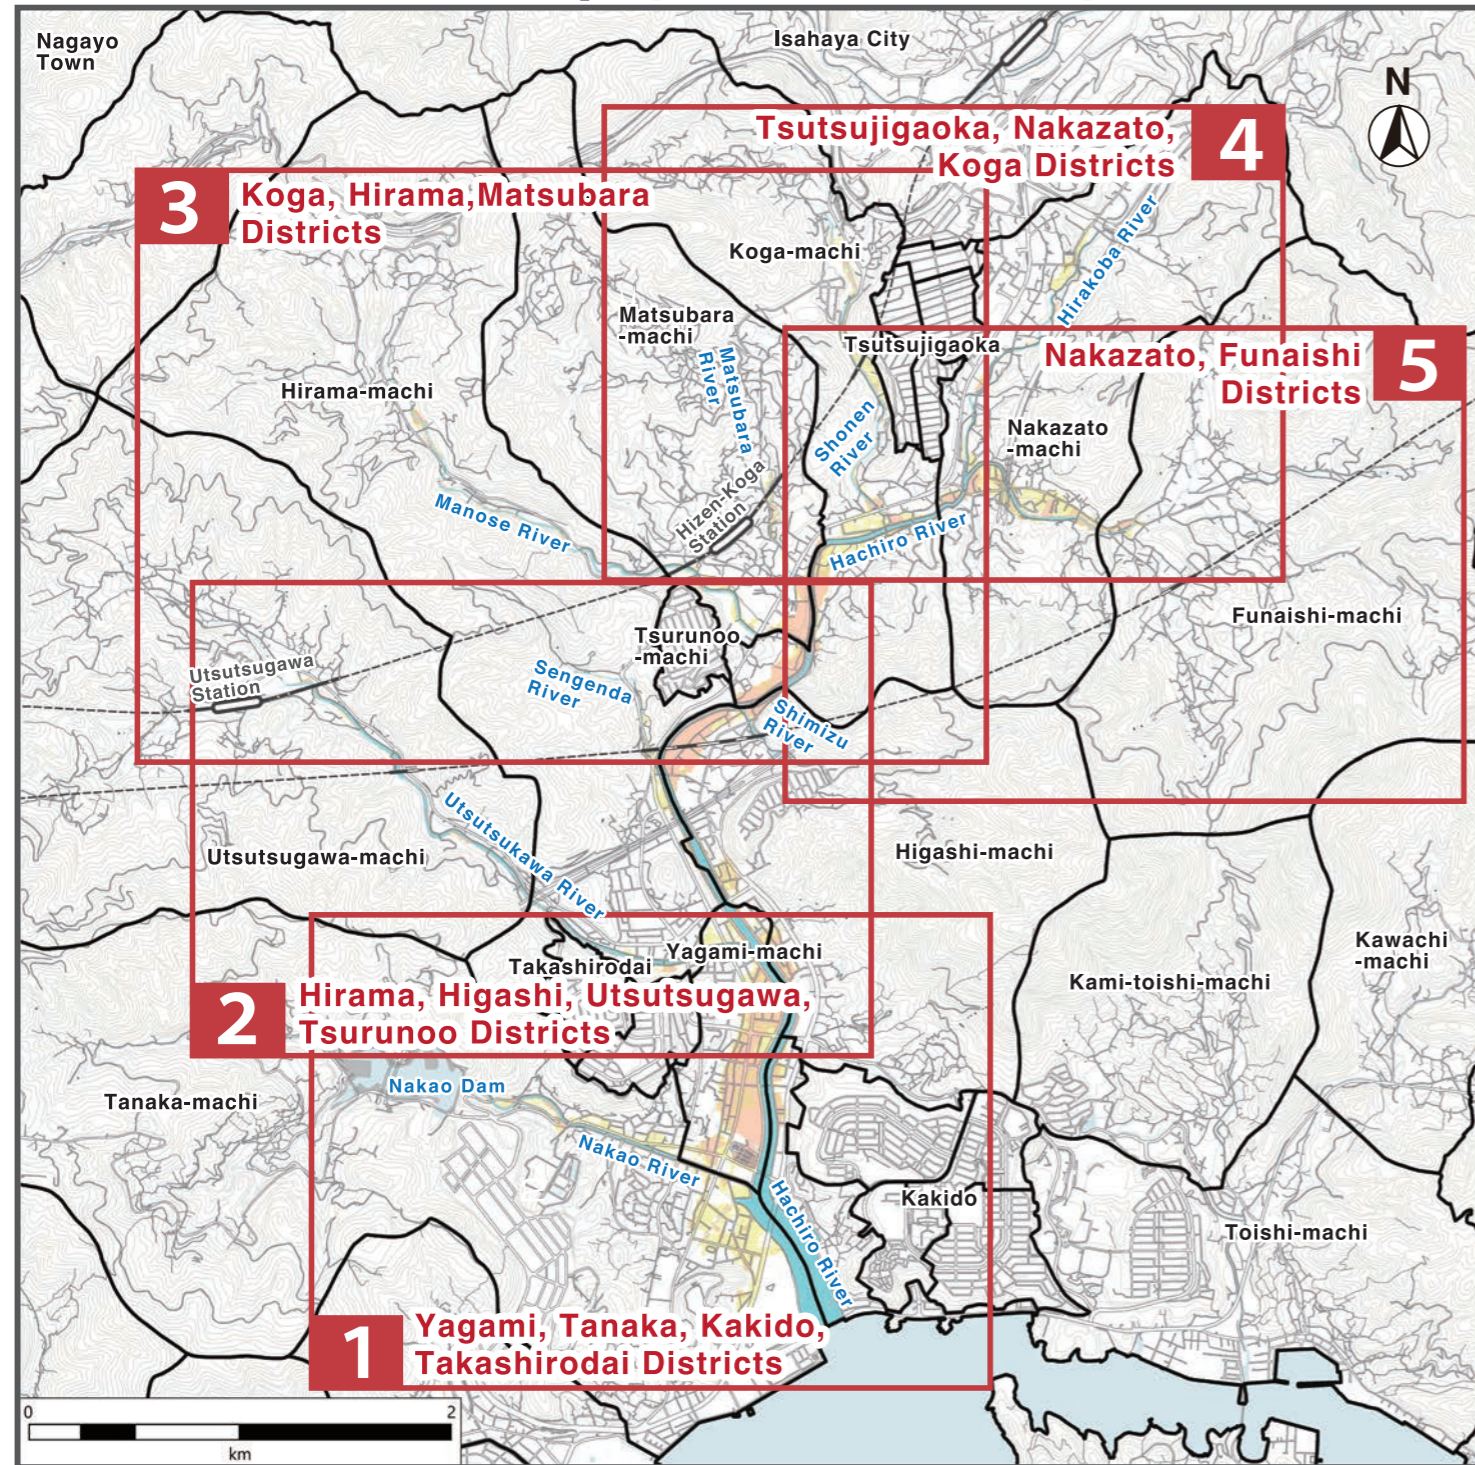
Nagayo Town

Isahaya City

N

4 Tsutsujigaoka, Nakazato, Koga Districts

3 Koga, Hirama,Matsubara Districts

Koga-machi

Hirakoba River

Matsubara -machi

Matsubara River

Tsutsujigaoka

5 Nakazato, Funaishi Districts

Hirama-machi

Shonen River

Nakazato -machi

Manose River

Hizen-Koga Station

Hachiro River

Funaishi-machi

Tsurunoo -machi

Utsutsugawa Station

Sengenda River

Shimizu River

Utsutsukawa River

Utsutsugawa-machi

Higashi-machi

Yagami-machi

Takashirodai

Kawachi -machi

2 Hirama, Higashi, Utsutsugawa, Tsurunoo Districts

Kami-toishi-machi

Nakao Dam

Tanaka-machi

Nakao River

Kakido

Hachiro River

Toishi-machi

1 Yagami, Tanaka, Kakido, Takashirodai Districts

0 2 km